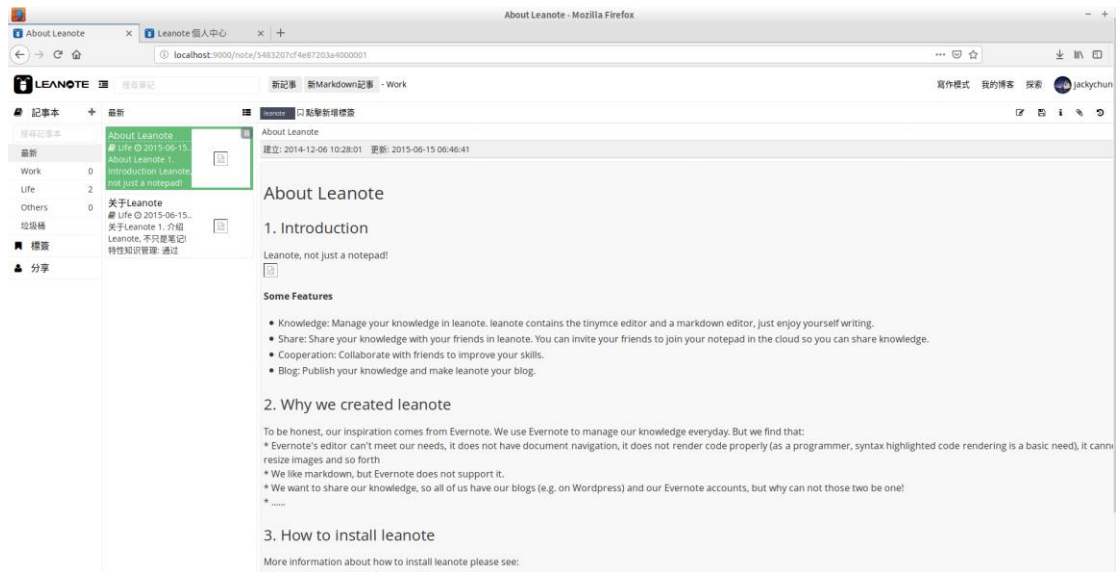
About Leanote - Mozilla Firefox

About Leanote × Leanote 個人中心 × +

localhost:9000/note/5483207cf4e87203a4000001

LEANOTE 搜尋筆記

新記事 新Markdown記事 - Work

寫作模式 我的博客 探索 jackychun

記事本 +

搜尋記事本

最新

Work 0

Life 2

Others 0

垃圾桶

標簽

分享

最新

About Leanote
Life 2015-06-15..
About Leanote 1. Introduction Leanote, not just a notepad!

关于Leanote
Life 2015-06-15..
关于Leanote 1. 介绍 Leanote, 不只是笔记! 特性知识管理: 通过

leanote 點擊新增標簽

About Leanote

建立: 2014-12-06 10:28:01 更新: 2015-06-15 06:46:41

About Leanote

1. Introduction

Leanote, not just a notepad!

Some Features

• Knowledge: Manage your knowledge in leanote. leanote contains the tinymce editor and a markdown editor, just enjoy yourself writing.
• Share: Share your knowledge with your friends in leanote. You can invite your friends to join your notepad in the cloud so you can share knowledge.
• Cooperation: Collaborate with friends to improve your skills.
• Blog: Publish your knowledge and make leanote your blog.

2. Why we created leanote

To be honest, our inspiration comes from Evernote. We use Evernote to manage our knowledge everyday. But we find that:
* Evernote's editor can't meet our needs, it does not have document navigation, it does not render code properly (as a programmer, syntax highlighted code rendering is a basic need), it cann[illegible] resize images and so forth
* We like markdown, but Evernote does not support it.
* We want to share our knowledge, so all of us have our blogs (e.g. on Wordpress) and our Evernote accounts, but why can not those two be one!
* ......

3. How to install leanote

More information about how to install leanote please see: